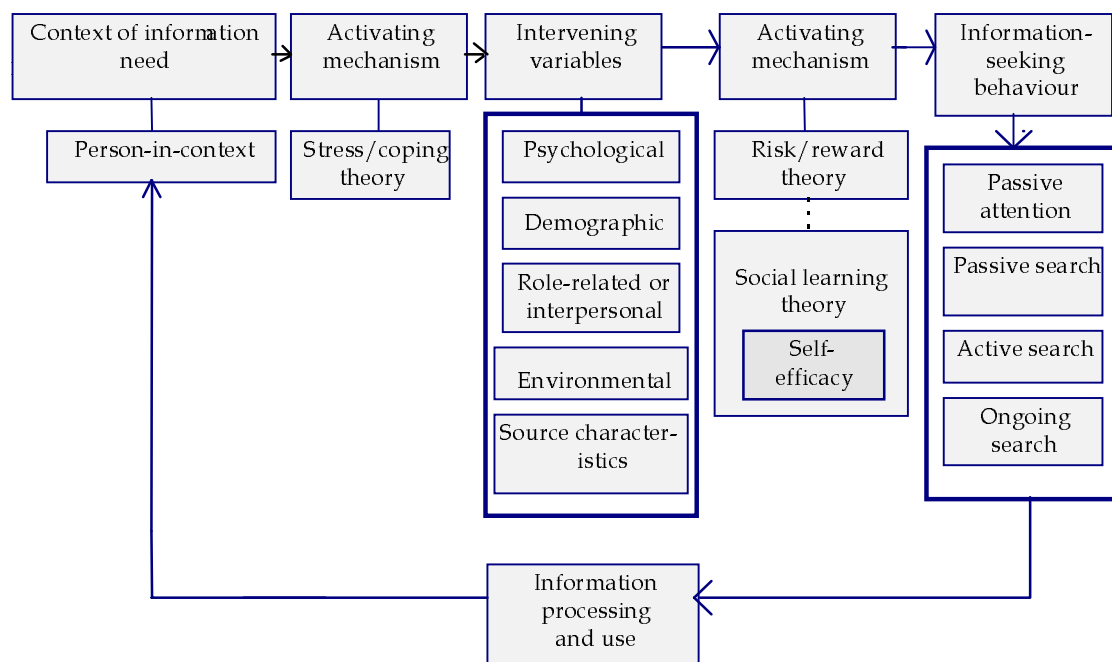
Context of information need

Activating mechanism

Intervening variables

Activating mechanism

Information-seeking behaviour

Person-in-context

Stress/coping theory

Psychological

Demographic

Role-related or interpersonal

Environmental

Source characteristics

Risk/reward theory

Social learning theory

Self-efficacy

Passive attention

Passive search

Active search

Ongoing search

Information processing and use